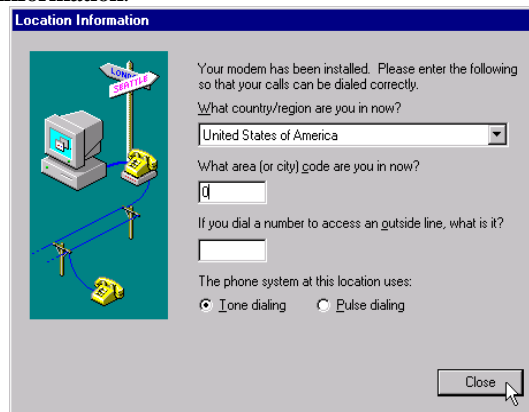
Location Information

LONDON
SEATTLE

Your modem has been installed. Please enter the following so that your calls can be dialed correctly.

What country/region are you in now?

United States of America

What area (or city) code are you in now?

0

If you dial a number to access an outside line, what is it?

The phone system at this location uses:

Tone dialing

Pulse dialing

Close